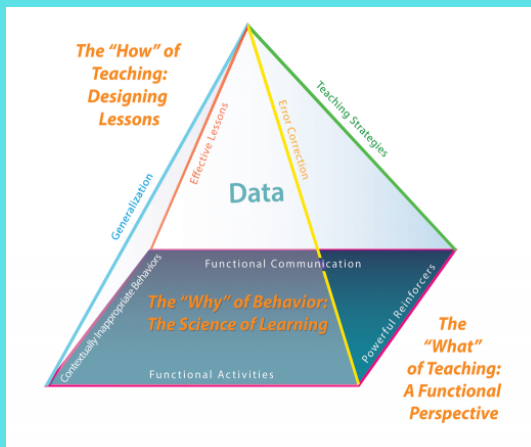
The "How" of Teaching: Designing Lessons

Generalization

Effective Lessons

Error Correction

Teaching Strategies

Data

Functional Communication

Contextually Inappropriate Behaviors

The "Why" of Behavior: The Science of Learning

Powerful Reinforcers

Functional Activities

The "What" of Teaching: A Functional Perspective